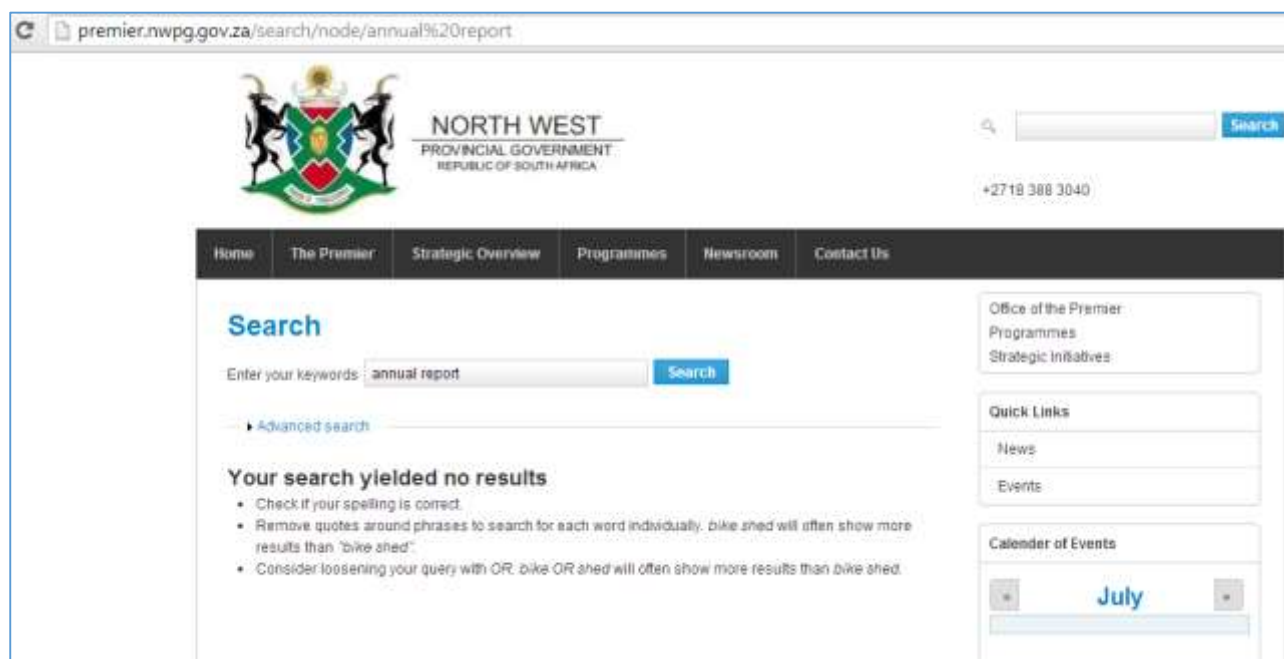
premier.nwpg.gov.za/search/node/annual%20report

NORTH WEST
PROVINCIAL GOVERNMENT
REPUBLIC OF SOUTH AFRICA

Search

+2718 388 3040

Home | The Premier | Strategic Overview | Programmes | Newsroom | Contact Us

Search

Enter your keywords annual report Search

▸ Advanced search

Your search yielded no results

- Check if your spelling is correct.
- Remove quotes around phrases to search for each word individually. *bike shed* will often show more results than *"bike shed"*.
- Consider loosening your query with *OR*. *bike OR shed* will often show more results than *bike shed*.

Office of the Premier
Programmes
Strategic Initiatives

Quick Links

News

Events

Calender of Events

« July »